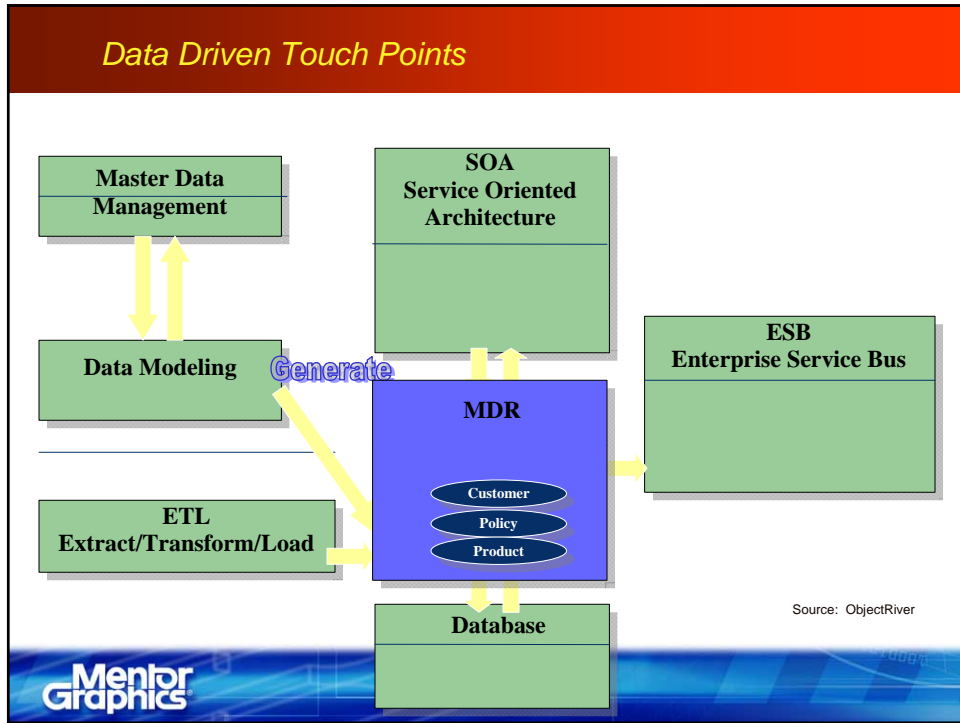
Data Driven Touch Points

Master Data Management

SOA
Service Oriented Architecture

Data Modeling

Generate

ESB
Enterprise Service Bus

MDR

Customer

Policy

Product

ETL
Extract/Transform/Load

Database

Source: ObjectRiver

Mentor Graphics